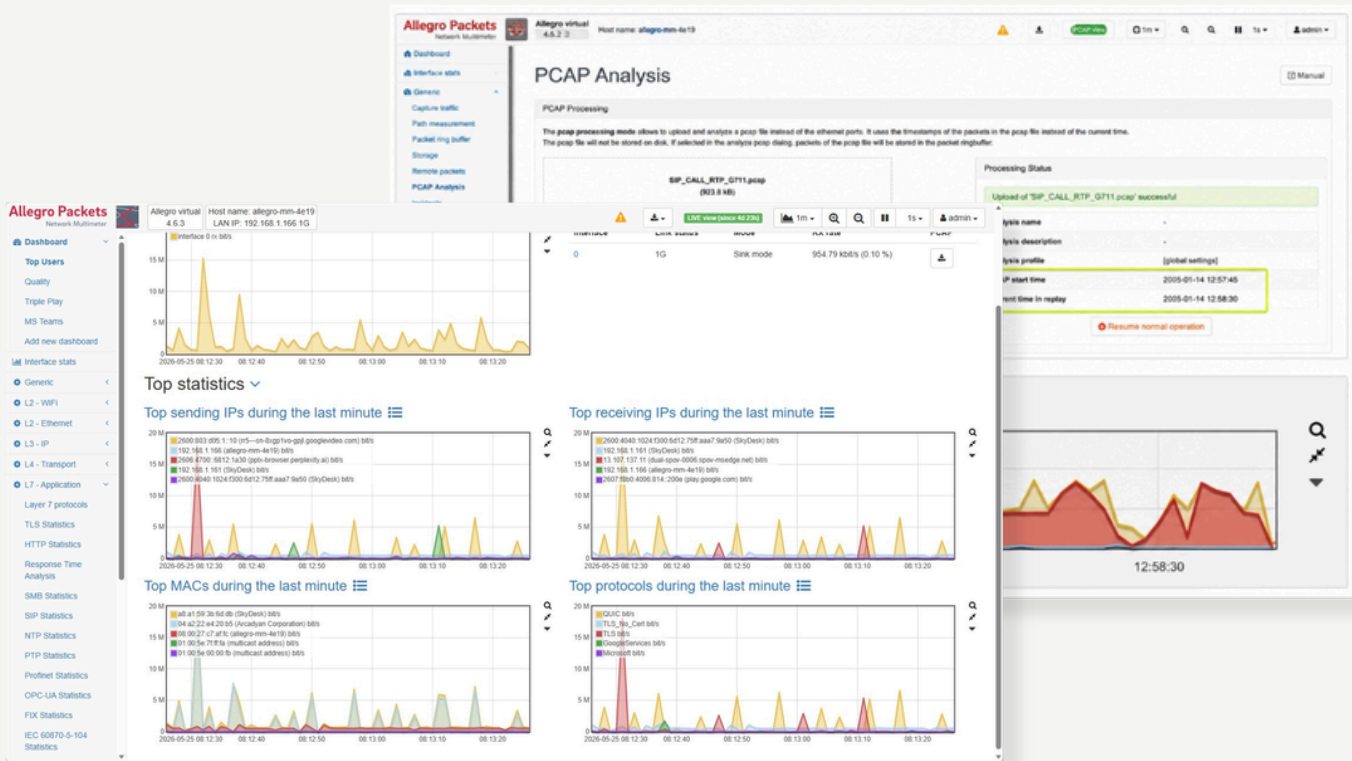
Allegro Packets
Network Multimeter
Allegro virtual 4.6.2
Host name: allegro-mm-4e19
PCAP view
1m
1s
admin

Dashboard
Interface stats
Generic
Capture traffic
Path measurement
Packet ring buffer
Storage
Remote packets
PCAP Analysis

PCAP Analysis
Manual

PCAP Processing

The pcap processing mode allows to upload and analyze a pcap file instead of the ethernet ports. It uses the timestamps of the packets in the pcap file instead of the current time.
The pcap file will not be stored on disk. If selected in the analyze pcap dialog, packets of the pcap file will be stored in the packet ringbuffer.

SIP_CALL_RTP_G711.pcap
(923.8 kB)

Processing Status

Upload of 'SIP_CALL_RTP_G711.pcap' successful

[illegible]lysis name -
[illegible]lysis description -
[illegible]lysis profile [global settings]
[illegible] start time 2005-01-14 12:57:45
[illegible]rent time in replay 2005-01-14 12:58:30

Resume normal operation

12:58:30

Allegro Packets
Network Multimeter
Allegro virtual 4.6.3
Host name: allegro-mm-4e19
LAN IP: 192.168.1.166 1G
LIVE view (since 4d 23h)
1m
1s
admin

Dashboard
Top Users
Quality
Triple Play
MS Teams
Add new dashboard
Interface stats
Generic
L2 - WiFi
L2 - Ethernet
L3 - IP
L4 - Transport
L7 - Application
Layer 7 protocols
TLS Statistics
HTTP Statistics
Response Time Analysis
SMB Statistics
SIP Statistics
NTP Statistics
PTP Statistics
Profinet Statistics
OPC-UA Statistics
FIX Statistics
IEC 60870-5-104 Statistics

Interface 0 rx bit/s
15 M
10 M
5 M
0
2026-05-25 08:12:30 08:12:40 08:12:50 08:13:00 08:13:10 08:13:20

| Interface | Link status | Mode | RX rate | PCAP |
|---|---|---|---|---|
| 0 | 1G | Sink mode | 954.79 kbit/s (0.10 %) | |

Top statistics

Top sending IPs during the last minute
20 M
2600:803:d05:1::10 (rr5---sn-8xgp1vo-gpjl.googlevideo.com) bit/s
192.168.1.166 (allegro-mm-4e19) bit/s
2606:4700::6812:1a30 (pplx-browser.perplexity.ai) bit/s
192.168.1.161 (SkyDesk) bit/s
2600:4040:1024:f300:6d12:75ff:aaa7:9a50 (SkyDesk) bit/s
15 M
10 M
5 M
0
2026-05-25 08:12:30 08:12:40 08:12:50 08:13:00 08:13:10 08:13:20

Top receiving IPs during the last minute
20 M
2600:4040:1024:f300:6d12:75ff:aaa7:9a50 (SkyDesk) bit/s
192.168.1.161 (SkyDesk) bit/s
13.107.137.11 (dual-spov-0006.spov-msedge.net) bit/s
192.168.1.166 (allegro-mm-4e19) bit/s
2607:f8b0:4006:814::200e (play.google.com) bit/s
15 M
10 M
5 M
0
2026-05-25 08:12:30 08:12:40 08:12:50 08:13:00 08:13:10 08:13:20

Top MACs during the last minute
20 M
a8:a1:59:3b:6d:db (SkyDesk) bit/s
04:a2:22:e4:20:b5 (Arcadyan Corporation) bit/s
08:00:27:c7:af:fc (allegro-mm-4e19) bit/s
01:00:5e:7f:ff:fa (multicast address) bit/s
01:00:5e:00:00:fb (multicast address) bit/s
15 M
10 M
5 M
0
2026-05-25 08:12:30 08:12:40 08:12:50 08:13:00 08:13:10 08:13:20

Top protocols during the last minute
20 M
QUIC bit/s
TLS_No_Cert bit/s
TLS bit/s
GoogleServices bit/s
Microsoft bit/s
15 M
10 M
5 M
0
2026-05-25 08:12:30 08:12:40 08:12:50 08:13:00 08:13:10 08:13:20